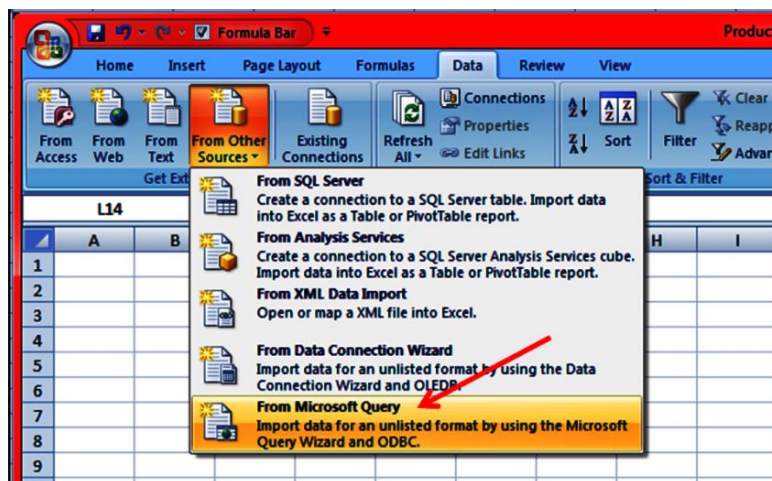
Formula Bar

Produc

Home Insert Page Layout Formulas Data Review View

From Access From Web From Text From Other Sources Existing Connections Refresh All Connections Properties Edit Links Sort Filter Clear Reapp Advan

Get Ext

Sort & Filter

L14

A B H I

1
2
3
4
5
6
7
8
9

From SQL Server
Create a connection to a SQL Server table. Import data into Excel as a Table or PivotTable report.

From Analysis Services
Create a connection to a SQL Server Analysis Services cube. Import data into Excel as a Table or PivotTable report.

From XML Data Import
Open or map a XML file into Excel.

From Data Connection Wizard
Import data for an unlisted format by using the Data Connection Wizard and OLEDB.

From Microsoft Query
Import data for an unlisted format by using the Microsoft Query Wizard and ODBC.